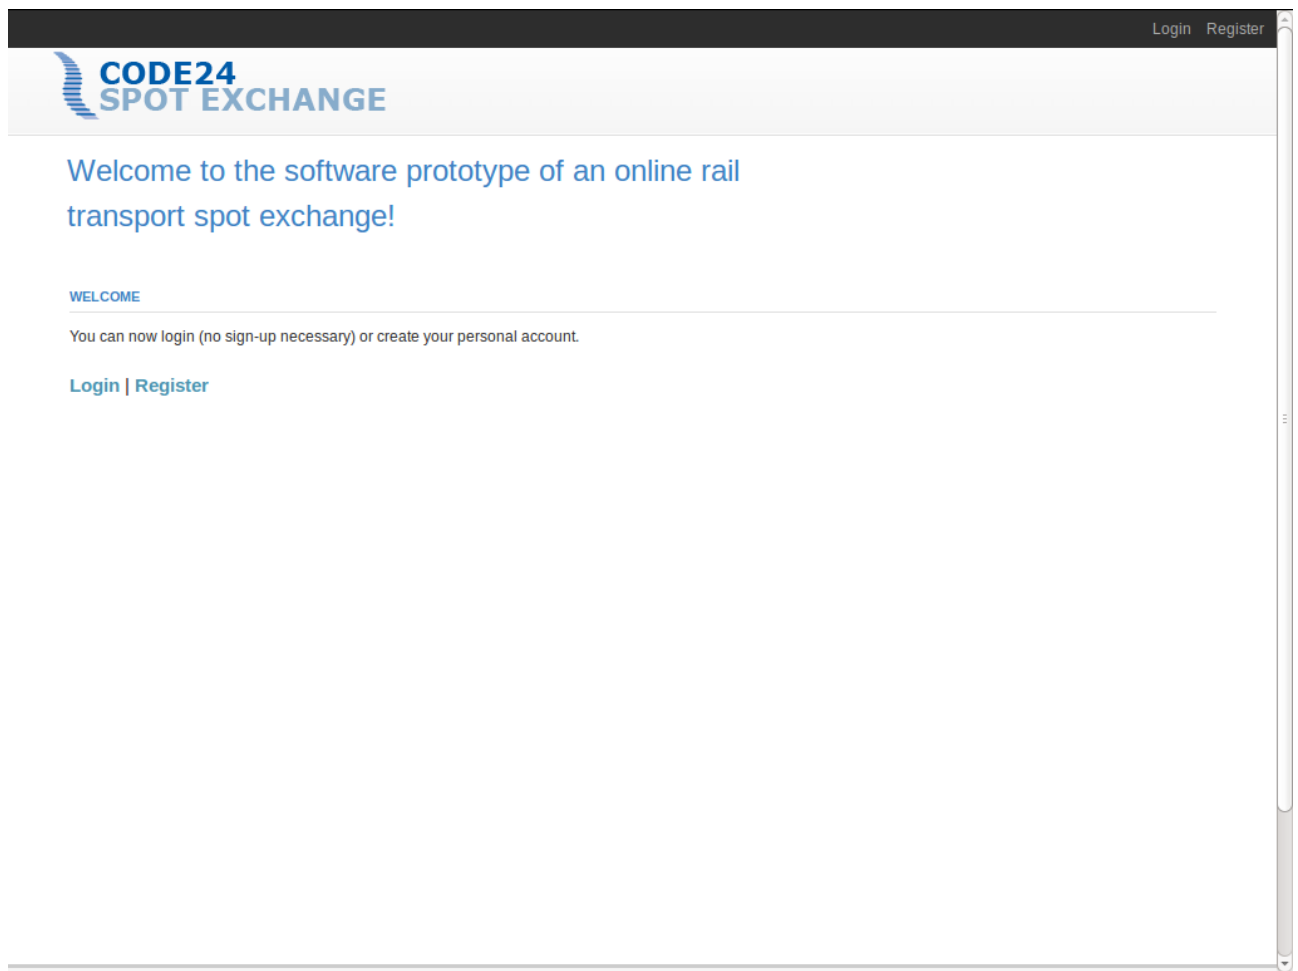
Login Register

CODE24
SPOT EXCHANGE

Welcome to the software prototype of an online rail transport spot exchange!

WELCOME

You can now login (no sign-up necessary) or create your personal account.

Login | Register